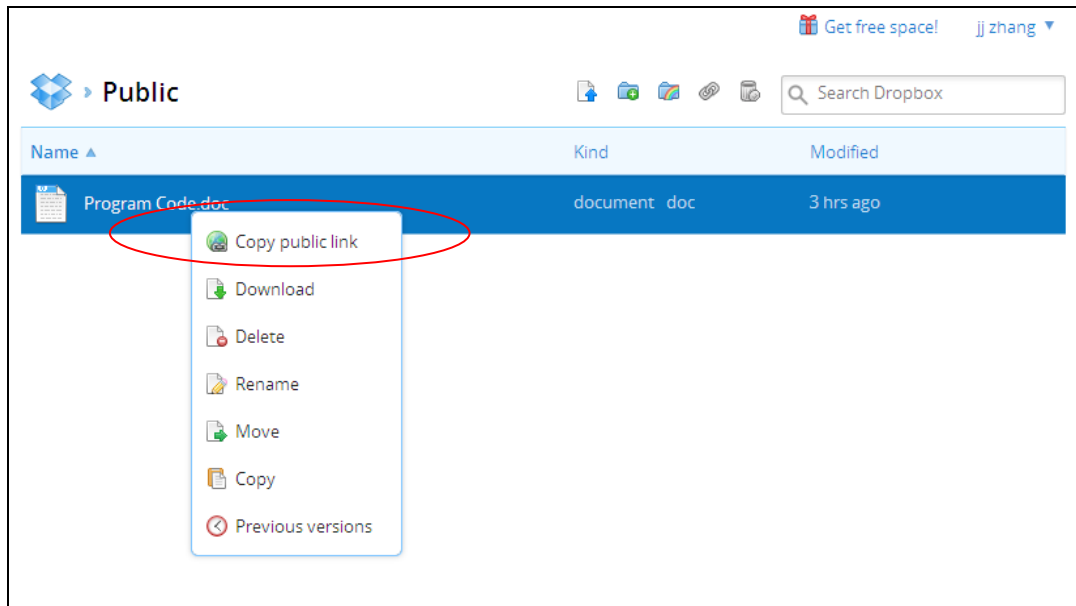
Get free space!   jj zhang ▼

› Public

Search Dropbox

| Name ▲ | Kind | Modified |
|---|---|---|
| Program Code.doc | document doc | 3 hrs ago |

Copy public link
Download
Delete
Rename
Move
Copy
Previous versions